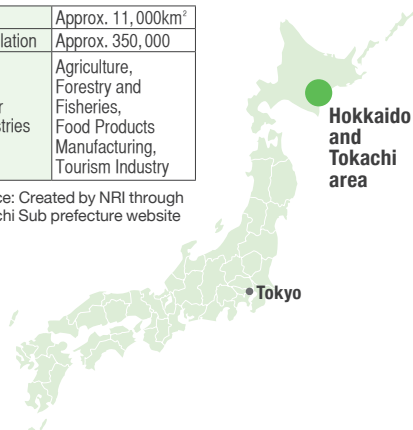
| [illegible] | Approx. 11,000km$^2$ |
|---|---|
| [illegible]lation | Approx. 350,000 |
| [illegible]r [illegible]tries | Agriculture, Forestry and Fisheries, Food Products Manufacturing, Tourism Industry |

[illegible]ce: Created by NRI through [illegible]chi Sub prefecture website

Hokkaido and Tokachi area

Tokyo